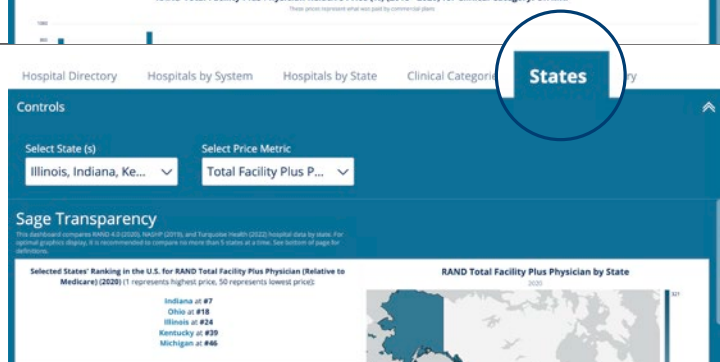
These prices represent what was paid by commercial plans

1000

800

Hospital Directory Hospitals by System Hospitals by State Clinical Categorie States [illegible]ry

Controls

Select State (s)
Illinois, Indiana, Ke...

Select Price Metric
Total Facility Plus P...

Sage Transparency

This dashboard compares RAND 4.0 (2020), NASHP (2019), and Turquoise Health (2022) hospital data by state. For optimal graphics display, it is recommended to compare no more than 5 states at a time. See bottom of page for definitions.

Selected States' Ranking in the U.S. for RAND Total Facility Plus Physician (Relative to Medicare) (2020) (1 represents highest price, 50 represents lowest price):

Indiana at #7
Ohio at #18
Illinois at #24
Kentucky at #39
Michigan at #46

RAND Total Facility Plus Physician by State
2020

321